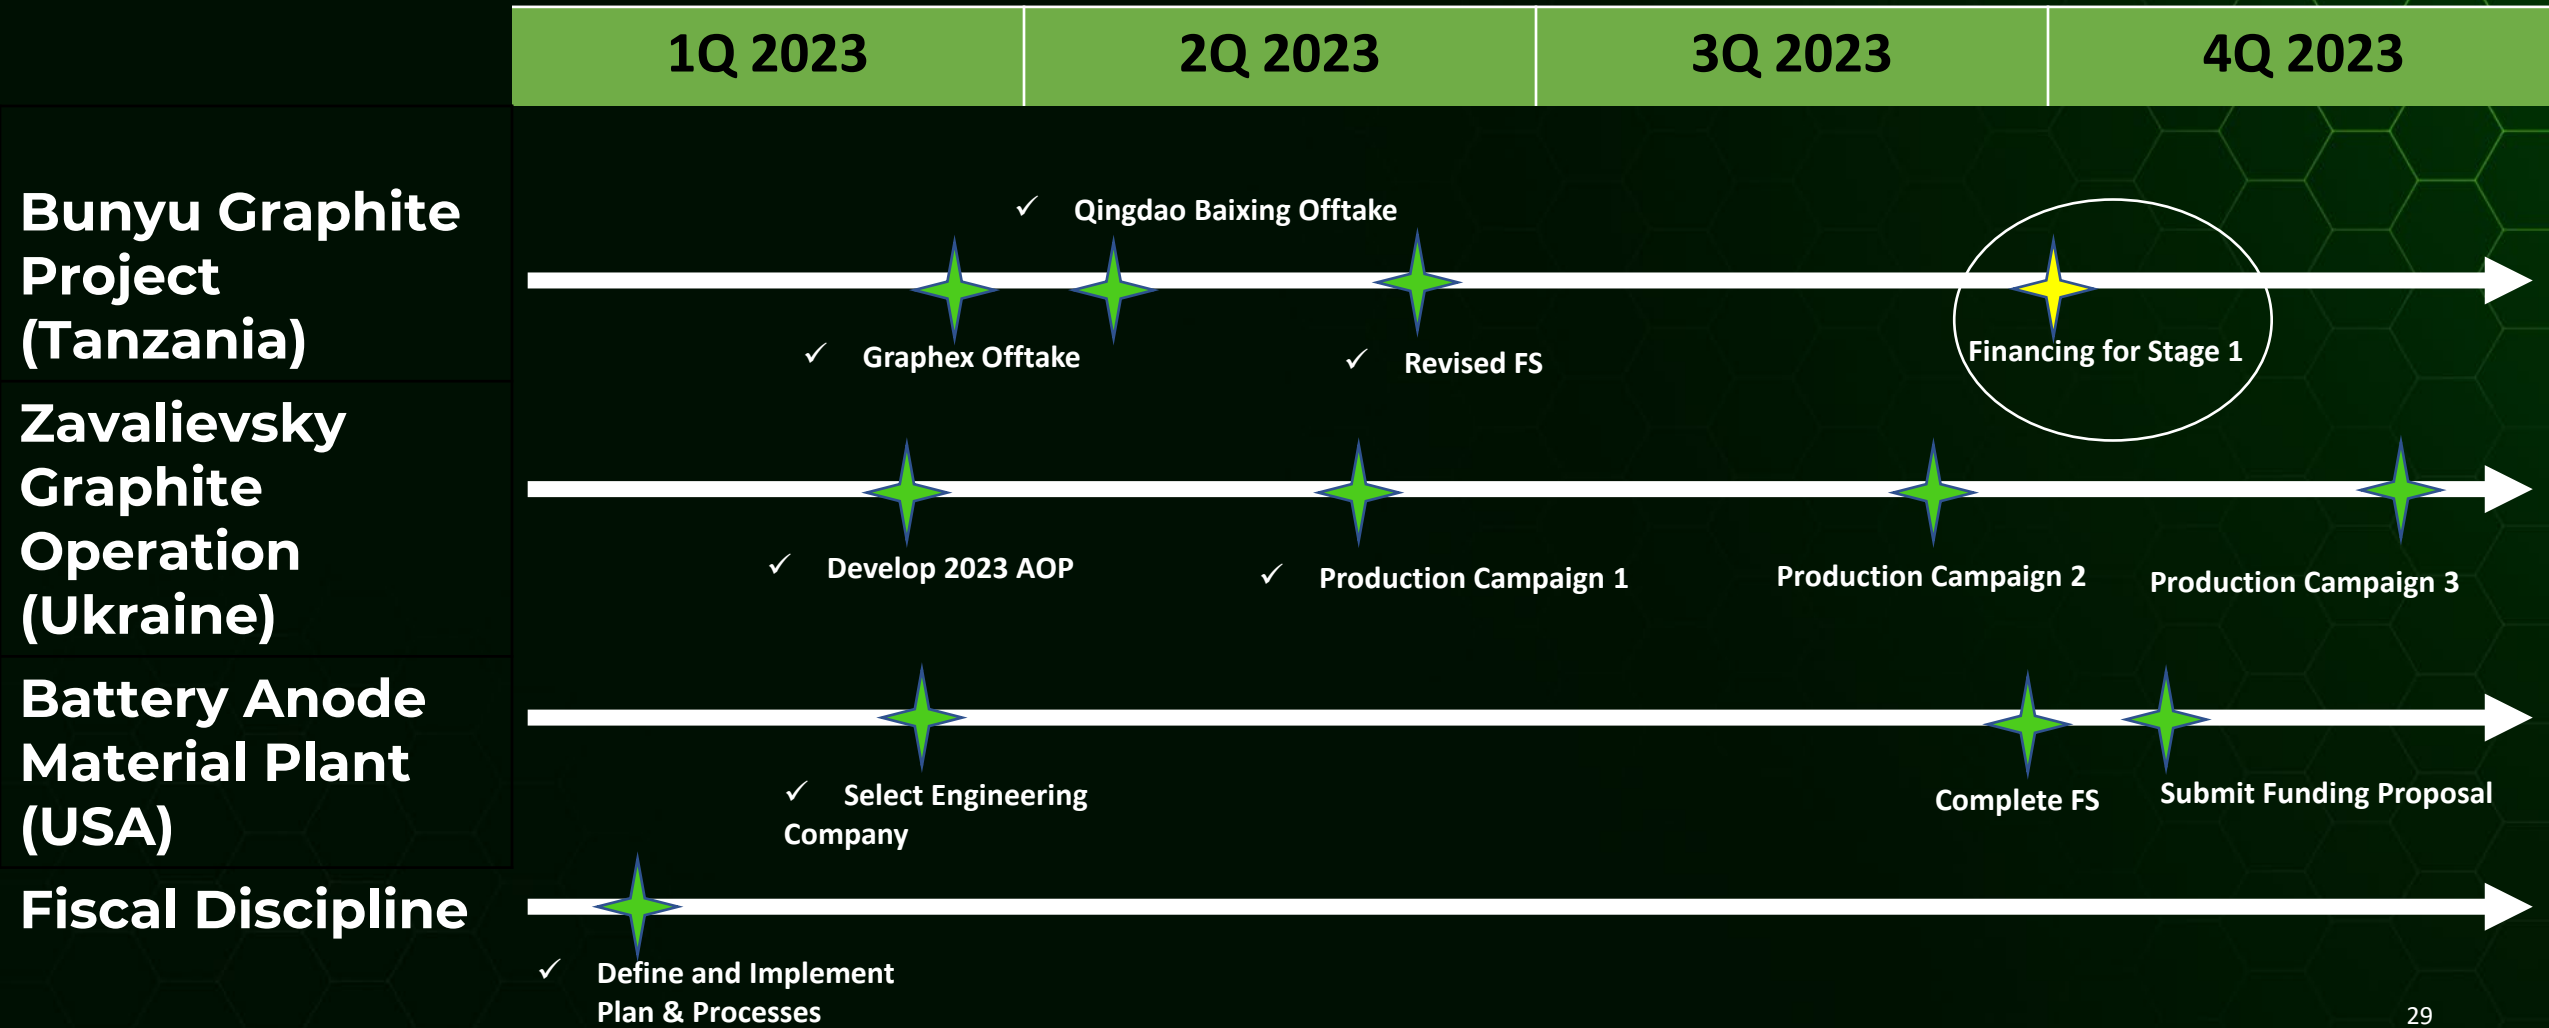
1Q 2023

2Q 2023

3Q 2023

4Q 2023

Bunyu Graphite Project (Tanzania)

✓ Qingdao Baixing Offtake

✓ Graphex Offtake

✓ Revised FS

Financing for Stage 1

Zavalievsky Graphite Operation (Ukraine)

✓ Develop 2023 AOP

✓ Production Campaign 1

Production Campaign 2

Production Campaign 3

Battery Anode Material Plant (USA)

✓ Select Engineering Company

Complete FS

Submit Funding Proposal

Fiscal Discipline

✓ Define and Implement Plan & Processes

29